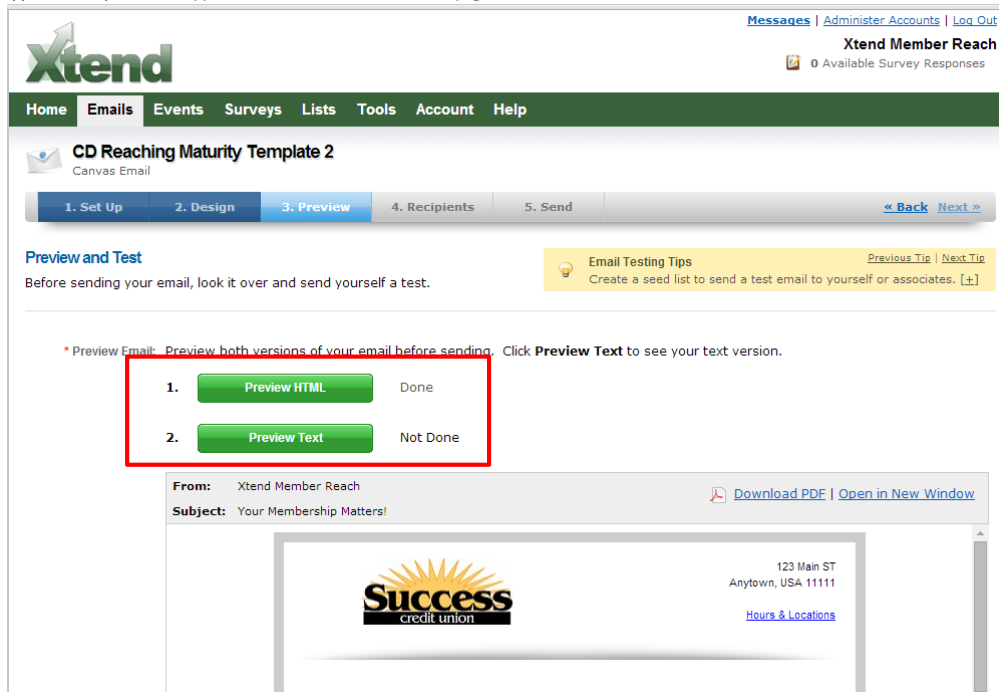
Messages | Administer Accounts | Log Out

Xtend

Xtend Member Reach

0 Available Survey Responses

Home Emails Events Surveys Lists Tools Account Help

CD Reaching Maturity Template 2

Canvas Email

1. Set Up 2. Design 3. Preview 4. Recipients 5. Send

« Back Next »

Preview and Test

Before sending your email, look it over and send yourself a test.

Email Testing Tips

Previous Tip | Next Tip

Create a seed list to send a test email to yourself or associates. [+]

* Preview Email: Preview both versions of your email before sending. Click **Preview Text** to see your text version.

1. Preview HTML Done

2. Preview Text Not Done

From: Xtend Member Reach

Subject: Your Membership Matters!

Download PDF | Open in New Window

123 Main ST
Anytown, USA 11111

Success
credit union

Hours & Locations